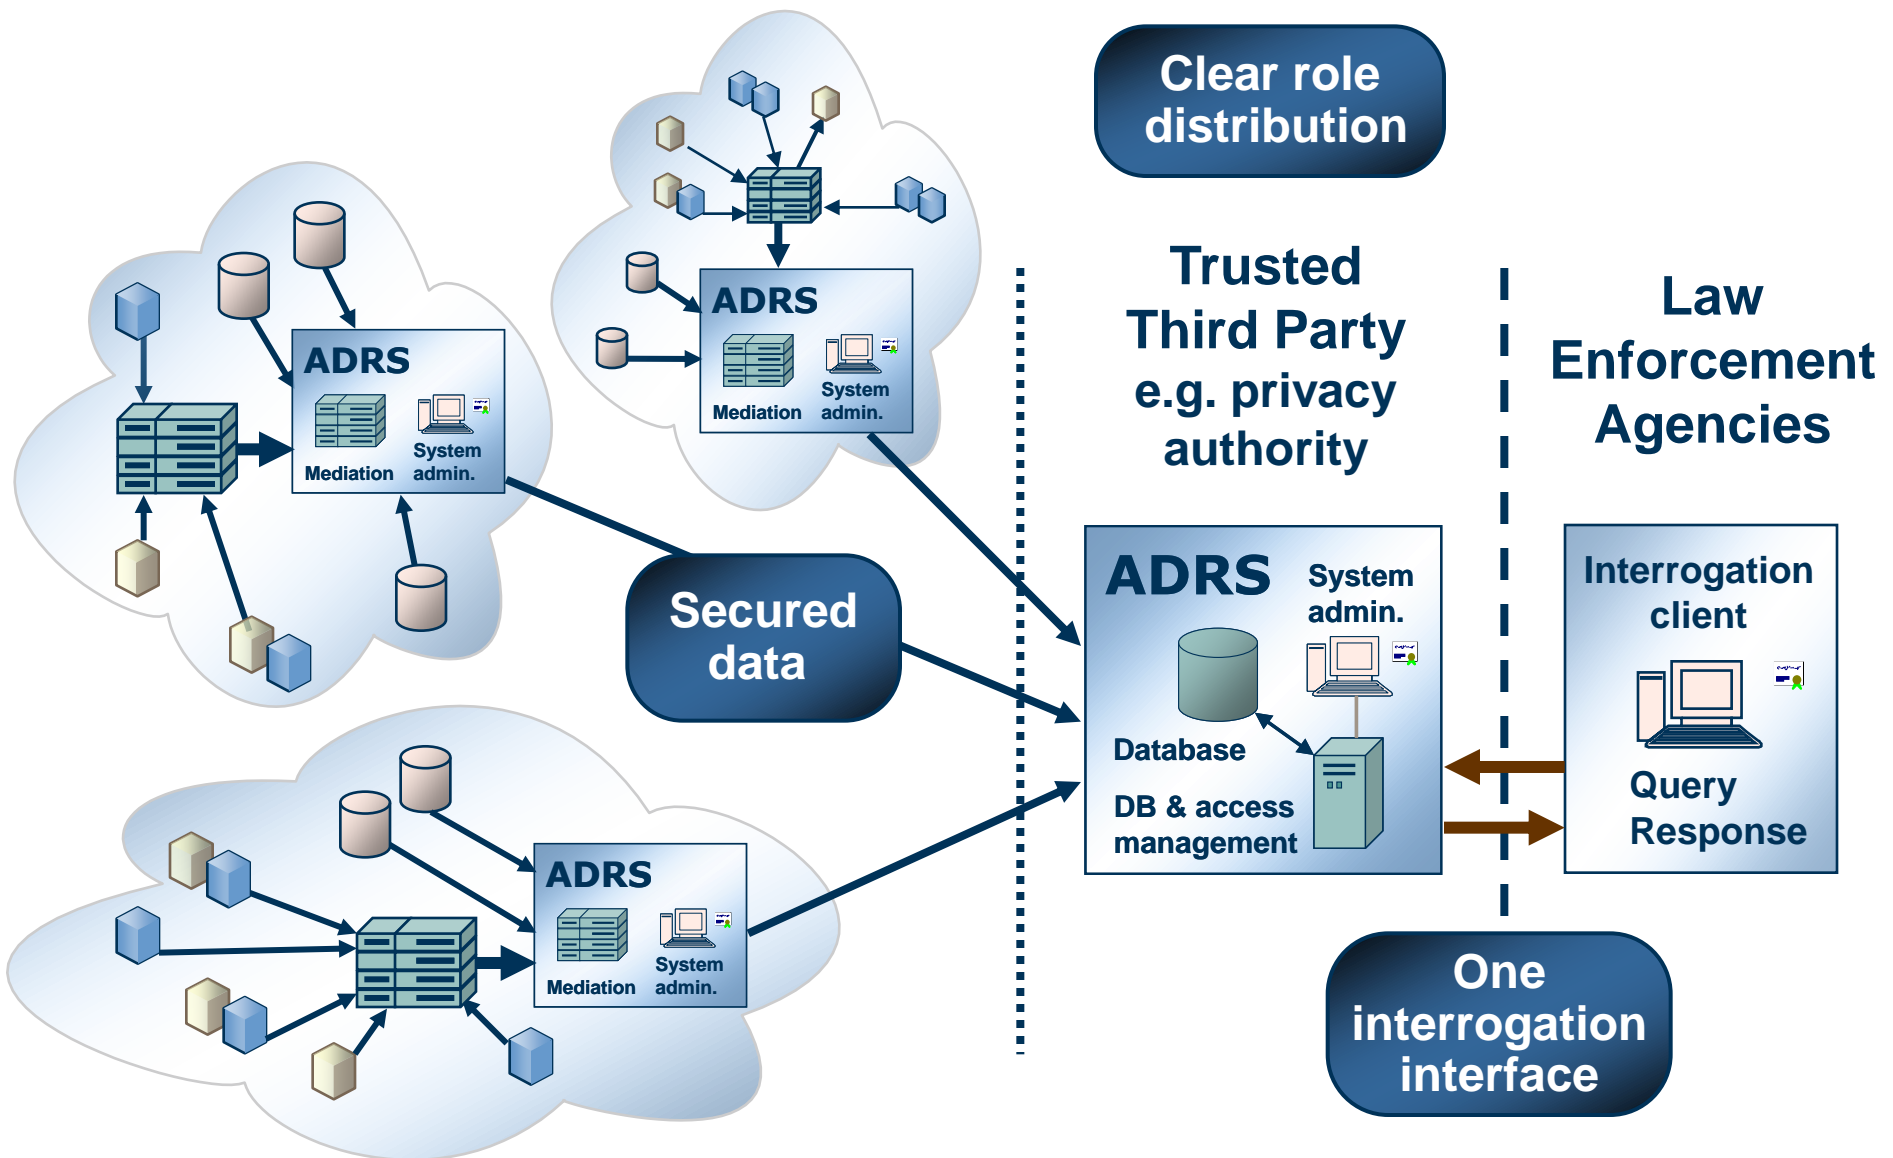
Clear role distribution

ADRS
Mediation
System admin.

ADRS
Mediation
System admin.

Trusted Third Party e.g. privacy authority

Law Enforcement Agencies

Secured data

ADRS
System admin.
Database
DB & access management

Interrogation client
Query
Response

ADRS
Mediation
System admin.

One interrogation interface